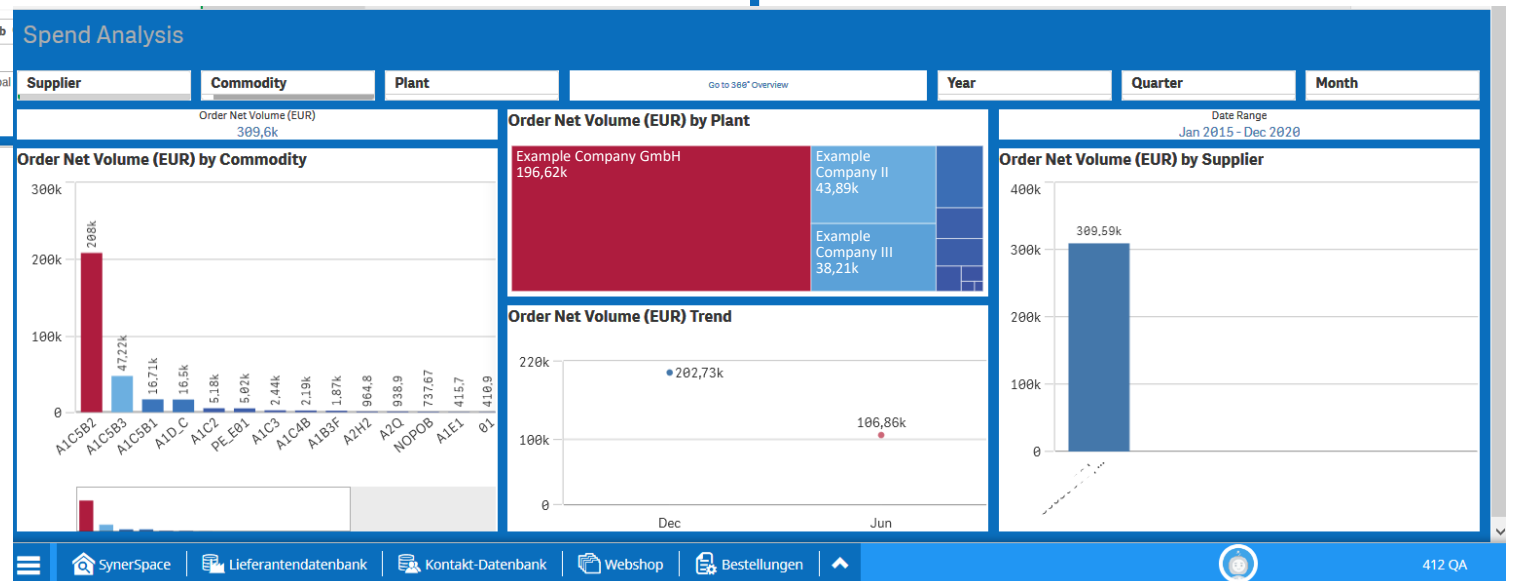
b
pal
Spend Analysis

Supplier
Commodity
Plant
Go to 360° Overview
Year
Quarter
Month

Order Net Volume (EUR)
309,6k

Order Net Volume (EUR) by Plant

Date Range
Jan 2015 - Dec 2020

Order Net Volume (EUR) by Commodity

| Commodity | Value |
|---|---|
| A1C5B2 | 208k |
| A1C5B3 | 47,22k |
| A1C5B1 | 16,71k |
| A1D_C | 16,5k |
| A1C2 | 5,18k |
| PE_E01 | 5,02k |
| A1C3 | 2,44k |
| A1C4B | 2,19k |
| A1B3F | 1,87k |
| A2H2 | 964,8 |
| A2Q | 938,9 |
| NOPOB | 737,67 |
| A1E1 | 415,7 |
| 01 | 410,9 |

300k
200k
100k
0

Example Company GmbH
196,62k
Example Company II
43,89k
Example Company III
38,21k

Order Net Volume (EUR) Trend
220k
100k
0
202,73k
106,86k
Dec
Jun

Order Net Volume (EUR) by Supplier
400k
300k
200k
100k
0
309,59k

SynerSpace
Lieferantendatenbank
Kontakt-Datenbank
Webshop
Bestellungen
412 QA